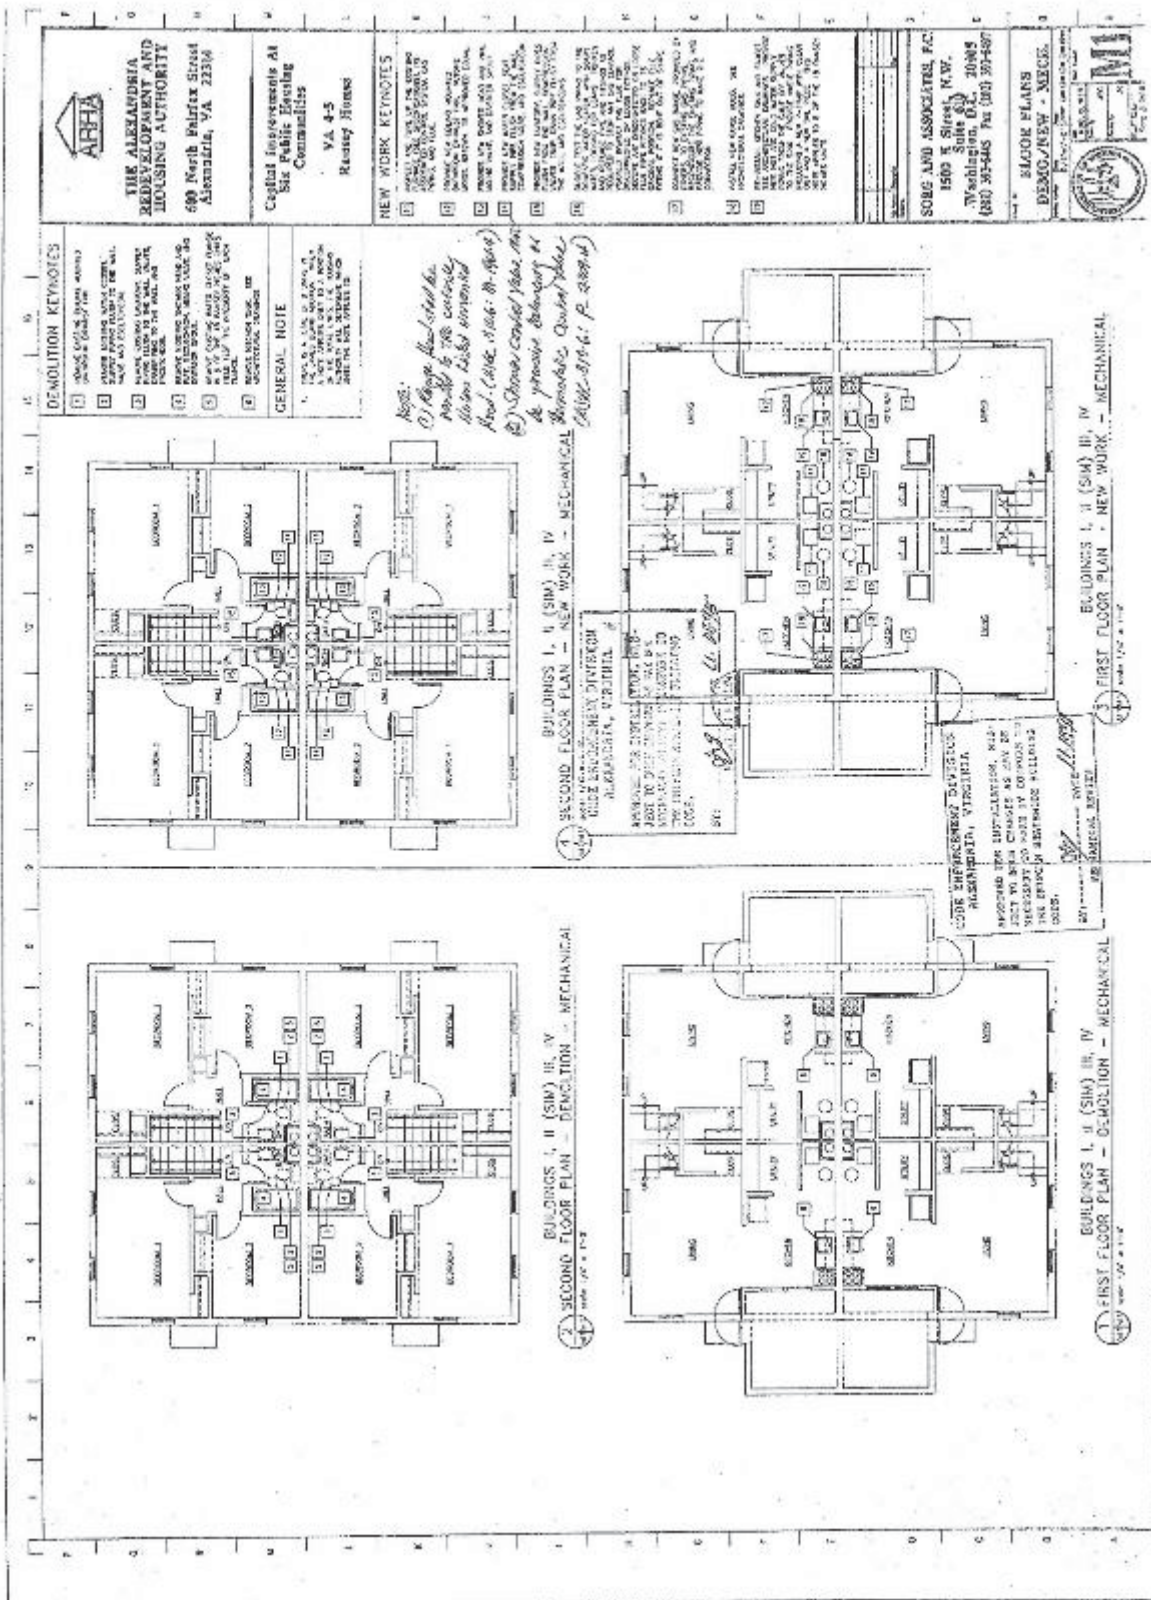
ARHA

THE ALEXANDRIA REDEVELOPMENT AND HOUSING AUTHORITY

600 North Fairfax Street Alexandria, VA 22314

Capital Improvements At Six Public Housing Communities

VA 4-5 Ramsey Homes

NEW WORK KEYNOTES

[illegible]

SORG AND ASSOCIATES, P.C.
1800 K Street, N.W. Suite 810
Washington, D.C. 20006
(202) 393-6445 Fax (202) 393-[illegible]

FLOOR PLANS
DEMO/NEW - MECH.

M1

DEMOLITION KEYNOTES

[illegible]

GENERAL NOTE

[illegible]

Note:
1) Range Hood shall be ducted to the exterior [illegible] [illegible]
2) Shower control valve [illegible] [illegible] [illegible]

CODE ENFORCEMENT DIVISION
ALEXANDRIA, VIRGINIA

APPROVED FOR INSTALLATION, SUBJECT TO SUCH CHANGES AS MAY BE NECESSARY TO CONFORM TO THE VIRGINIA UNIFORM STATEWIDE BUILDING CODE.

BY: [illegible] DATE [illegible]
MECHANICAL REVIEW

4 SECOND FLOOR PLAN - NEW WORK - MECHANICAL
BUILDINGS I, II (SIM) III, IV

3 FIRST FLOOR PLAN - NEW WORK - MECHANICAL
BUILDINGS I, II (SIM) III, IV

2 SECOND FLOOR PLAN - DEMOLITION - MECHANICAL
BUILDINGS I, II (SIM) III, IV

1 FIRST FLOOR PLAN - DEMOLITION - MECHANICAL
BUILDINGS I, II (SIM) III, IV